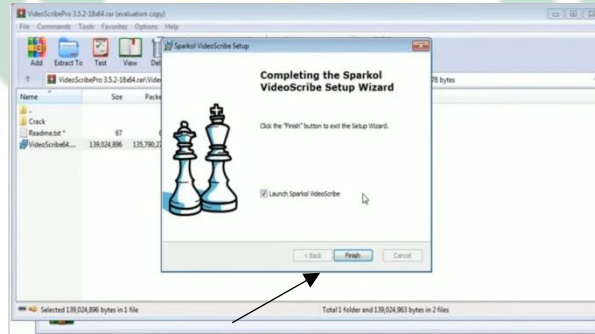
VideoScribePro 3.5.2-18x64.rar (evaluation copy)

File Commands Tools Favorites Options Help

Add Extract To Test View Del

VideoScribePro 3.5.2-18x64.rar\Vide

78 bytes

Name Size Packe

..

Crack

Readme.txt * 67

VideoScribe64... 139,024,896 135,790,2

Sparkol VideoScribe Setup

Completing the Sparkol VideoScribe Setup Wizard

Click the "Finish" button to exit the Setup Wizard.

Launch Sparkol VideoScribe

< Back Finish Cancel

Selected 139,024,896 bytes in 1 file

Total 1 folder and 139,024,963 bytes in 2 files